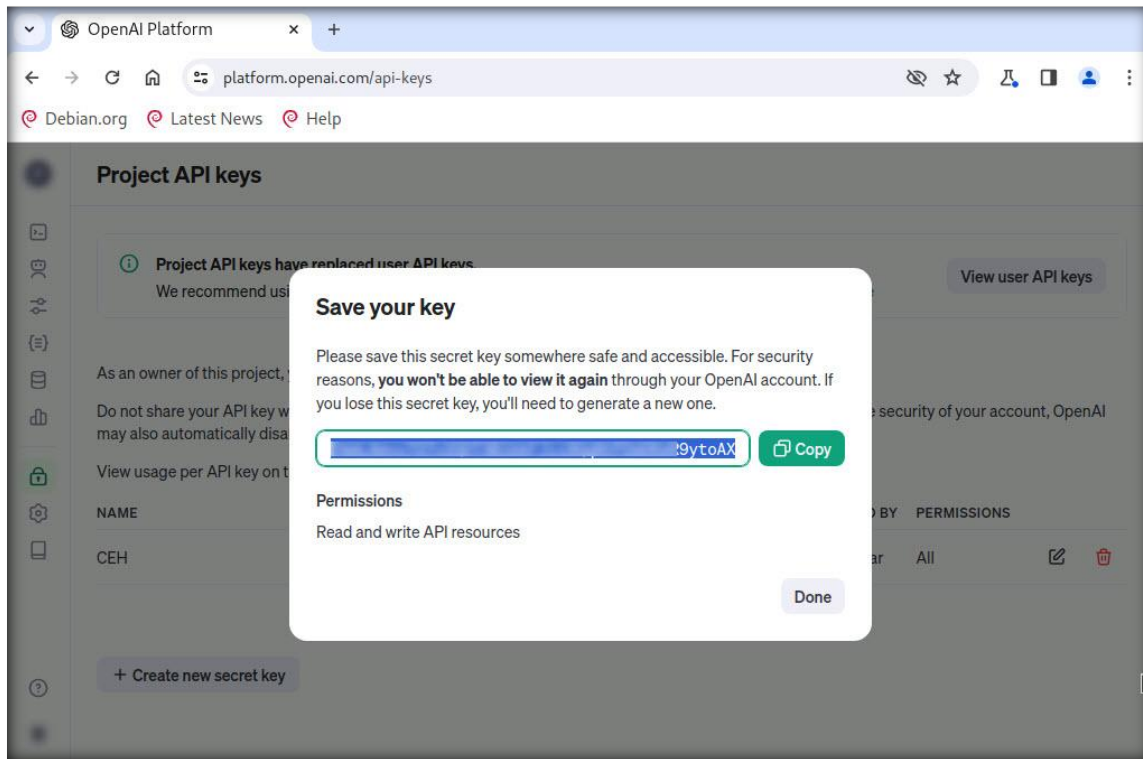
OpenAI Platform × +

platform.openai.com/api-keys

Debian.org Latest News Help

Project API keys

Project API keys have replaced user API keys.
We recommend usi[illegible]

View user API keys

As an owner of this project, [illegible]

Do not share your API key w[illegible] security of your account, OpenAI may also automatically disa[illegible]

View usage per API key on t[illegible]

| NAME | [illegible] BY | PERMISSIONS |
|---|---|---|
| CEH | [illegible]ar | All |

+ Create new secret key

Save your key

Please save this secret key somewhere safe and accessible. For security reasons, **you won't be able to view it again** through your OpenAI account. If you lose this secret key, you'll need to generate a new one.

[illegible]9ytoAX

Copy

Permissions

Read and write API resources

Done